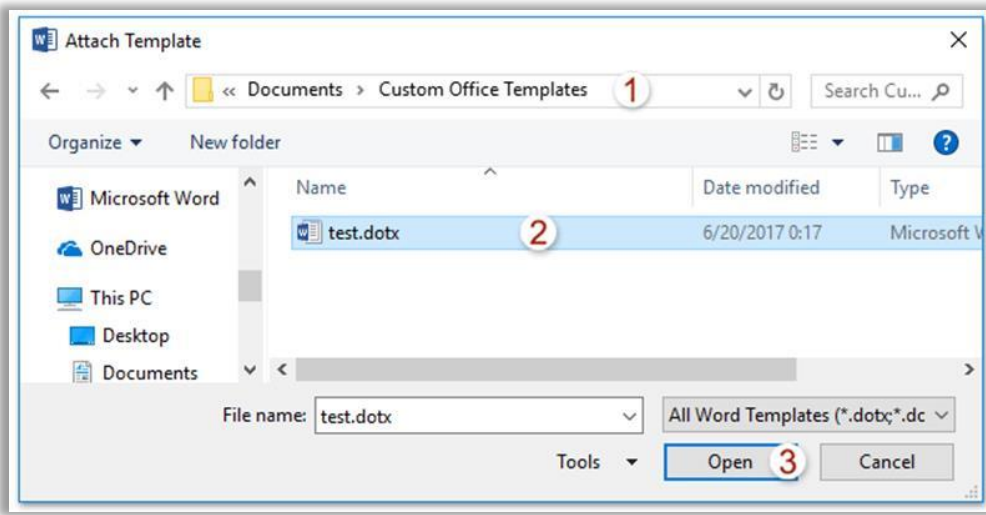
Attach Template

« Documents › Custom Office Templates 1

Search Cu...

Organize ▾ New folder

Microsoft Word

OneDrive

This PC

Desktop

Documents

| Name | Date modified | Type |
|---|---|---|
| test.dotx 2 | 6/20/2017 0:17 | Microsoft W |

File name: test.dotx

All Word Templates (*.dotx;*.dc

Tools ▾

Open 3

Cancel